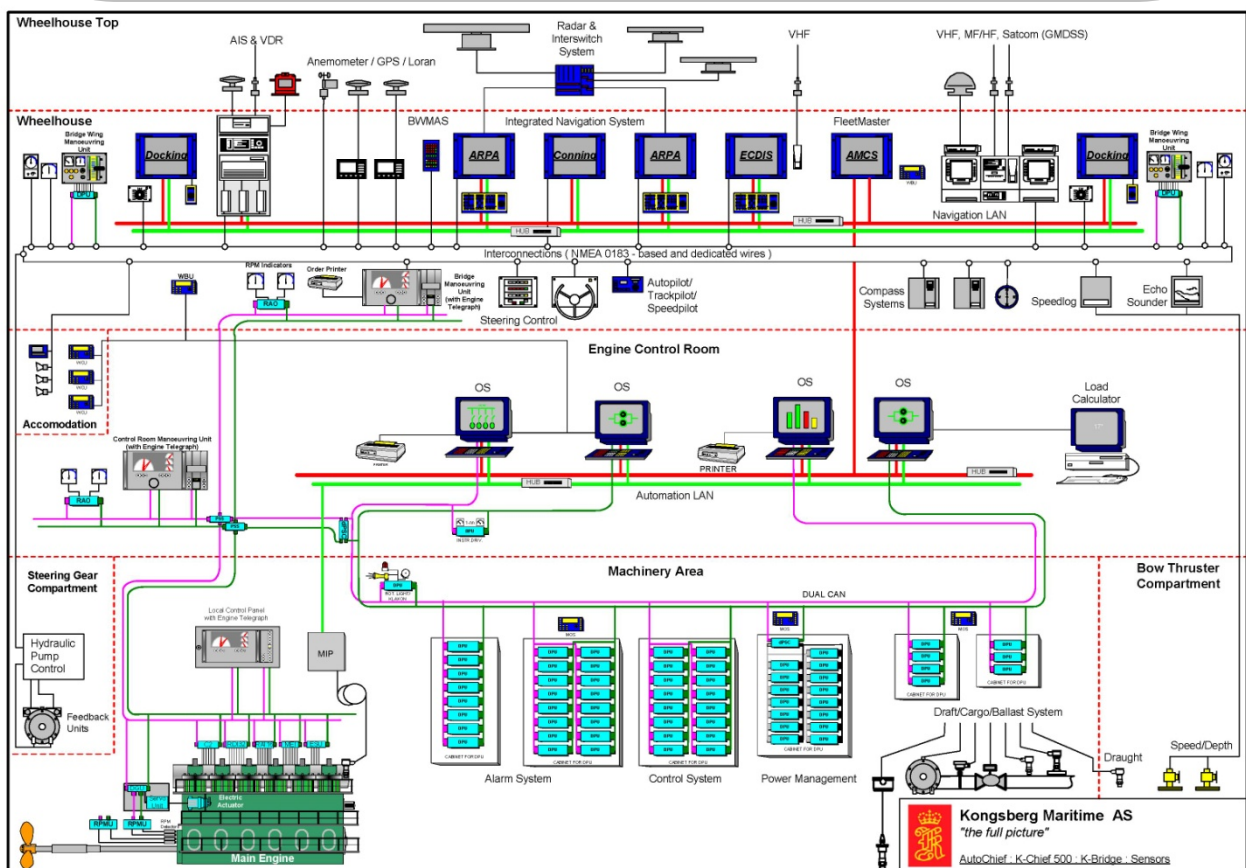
Wheelhouse Top

AIS & VDR

Anemometer / GPS / Loran

Radar & Interswitch System

VHF

VHF, MF/HF, Satcom (GMDSS)

Wheelhouse

Bridge Wing Manoeuvring Unit

Docking

BWMAS

Integrated Navigation System

ARPA

Conning

ARPA

ECDIS

FleetMaster

AMCS

WBU

Docking

Bridge Wing Manoeuvring Unit

Navigation LAN

HUB

HUB

Interconnections ( NMEA 0183 - based and dedicated wires )

WBU

RPM Indicators

Order Printer

RAO

Bridge Manoeuvring Unit (with Engine Telegraph)

Autopilot/ Trackpilot/ Speedpilot

Steering Control

Compass Systems

Speedlog

Echo Sounder

Engine Control Room

WCU

WCU

WCU

Accomodation

OS

OS

OS

OS

Load Calculator

PRINTER

PRINTER

Control Room Manoeuvring Unit (with Engine Telegraph)

HUB

HUB

Automation LAN

RAO

Machinery Area

Steering Gear Compartment

Bow Thruster Compartment

DUAL CAN

Local Control Panel with Engine Telegraph

MIP

Hydraulic Pump Control

Feedback Units

CABINET FOR DPU

CABINET FOR DPU

CABINET FOR DPU

CABINET FOR DPU

CABINET FOR DPU

CABINET FOR DPU

Alarm System

Control System

Power Management

Draft/Cargo/Ballast System

Draught

Speed/Depth

Electric Actuator

RPMU

RPMU

Main Engine

Kongsberg Maritime AS

"the full picture"

AutoChief : K-Chief 500 : K-Bridge : Sensors